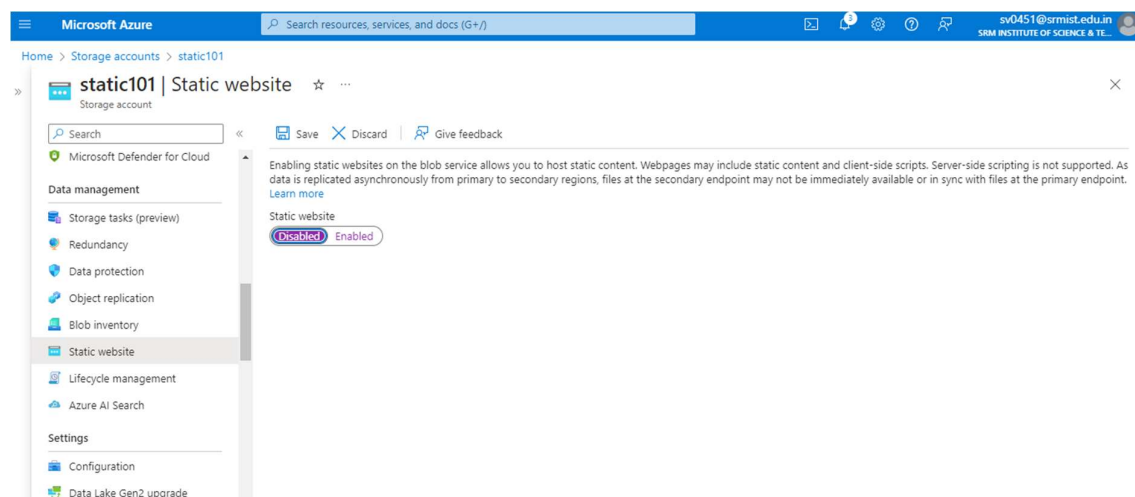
Microsoft Azure

Search resources, services, and docs (G+/)

3

sv0451@srmist.edu.in
SRM INSTITUTE OF SCIENCE & TE...

Home > Storage accounts > static101

static101 | Static website

Storage account

Search

Microsoft Defender for Cloud

Data management

Storage tasks (preview)

Redundancy

Data protection

Object replication

Blob inventory

Static website

Lifecycle management

Azure AI Search

Settings

Configuration

Data Lake Gen2 upgrade

Save Discard Give feedback

Enabling static websites on the blob service allows you to host static content. Webpages may include static content and client-side scripts. Server-side scripting is not supported. As data is replicated asynchronously from primary to secondary regions, files at the secondary endpoint may not be immediately available or in sync with files at the primary endpoint. Learn more

Static website

Disabled Enabled